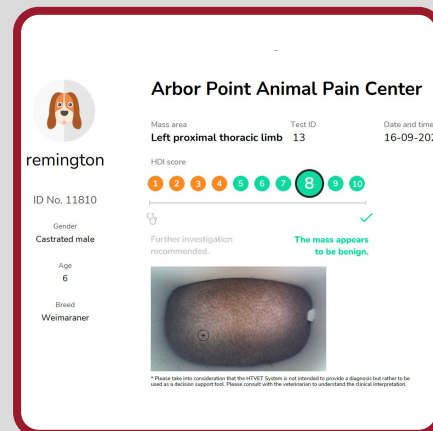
remington

ID No. 11810

Gender
Castrated male

Age
6

Breed
Weimaraner

Arbor Point Animal Pain Center

Mass area
Left proximal thoracic limb

Test ID
13

Date and time
16-09-20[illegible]

HDI score

1 2 3 4 5 6 7 8 9 10

Further investigation recommended.

The mass appears to be benign.

* Please take into consideration that the HTVET System is not intended to provide a diagnosis but rather to be used as a decision support tool. Please consult with the veterinarian to understand the clinical interpretation.